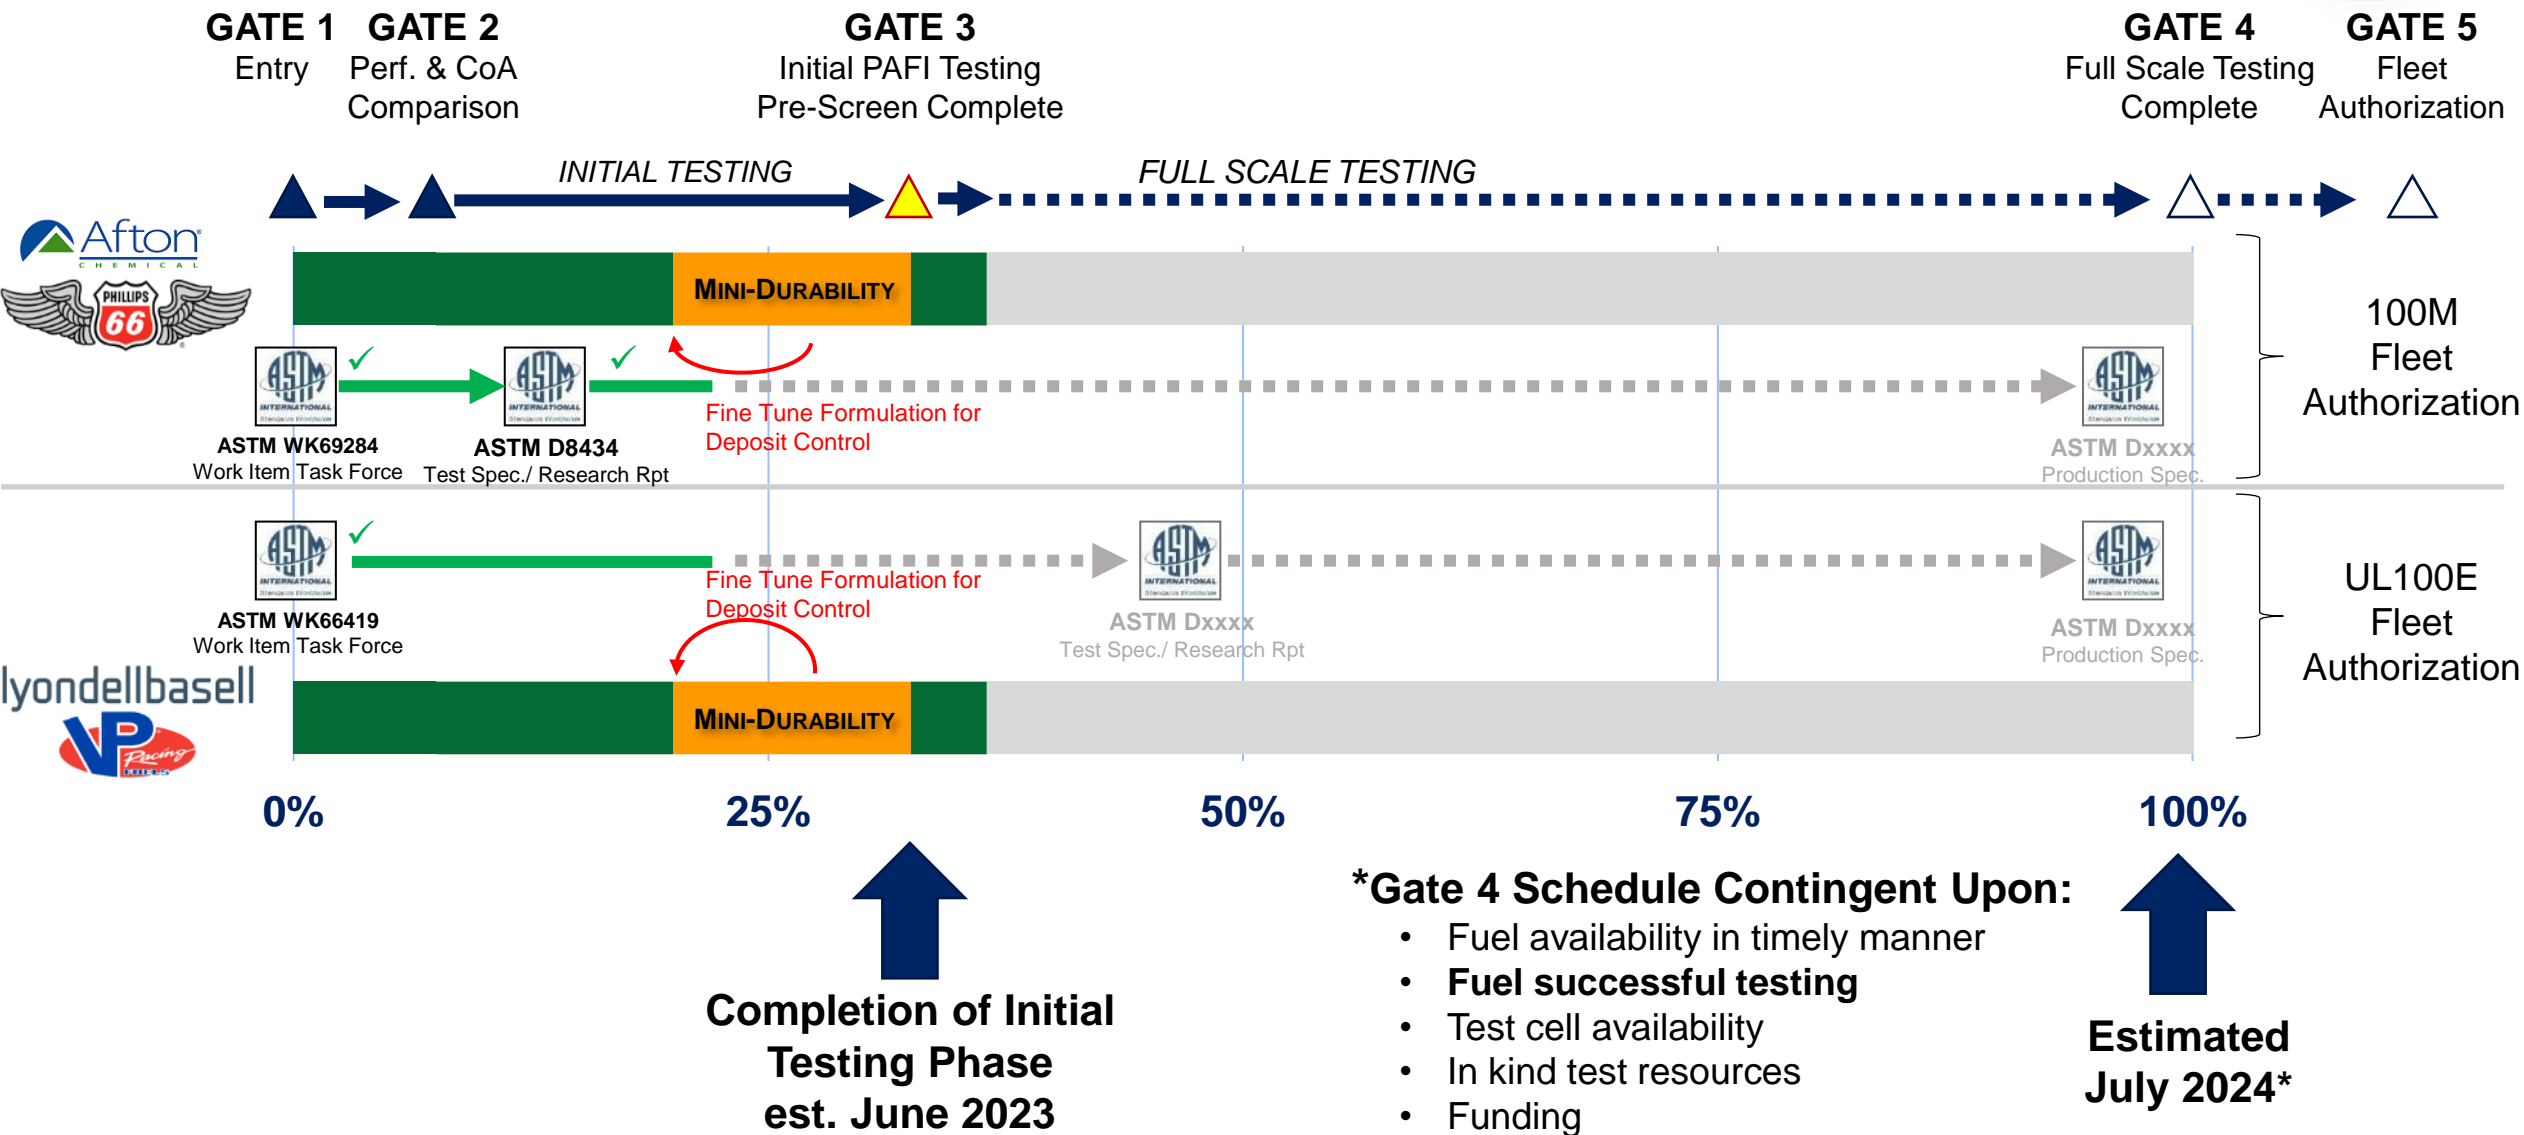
GATE 1
Entry

GATE 2
Perf. & CoA Comparison

GATE 3
Initial PAFI Testing Pre-Screen Complete

GATE 4
Full Scale Testing Complete

GATE 5
Fleet Authorization

INITIAL TESTING

FULL SCALE TESTING

Afton CHEMICAL

PHILLIPS 66

MINI-DURABILITY

ASTM WK69284
Work Item Task Force

ASTM D8434
Test Spec./ Research Rpt

Fine Tune Formulation for Deposit Control

ASTM Dxxxx
Production Spec.

100M Fleet Authorization

ASTM WK66419
Work Item Task Force

Fine Tune Formulation for Deposit Control

ASTM Dxxxx
Test Spec./ Research Rpt

ASTM Dxxxx
Production Spec.

UL100E Fleet Authorization

lyondellbasell

VP Racing Fuels

MINI-DURABILITY

0%

25%

50%

75%

100%

Completion of Initial Testing Phase est. June 2023

*Gate 4 Schedule Contingent Upon:
• Fuel availability in timely manner
• Fuel successful testing
• Test cell availability
• In kind test resources
• Funding

Estimated July 2024*